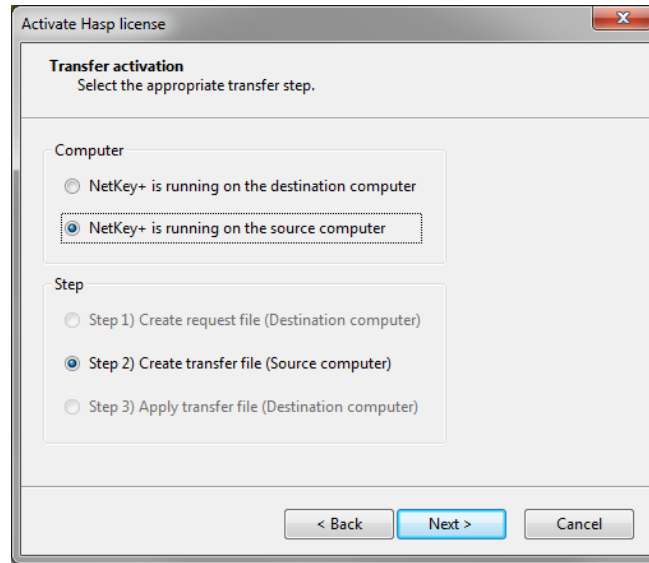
Activate Hasp license

Transfer activation
Select the appropriate transfer step.

Computer

NetKey+ is running on the destination computer

NetKey+ is running on the source computer

Step

Step 1) Create request file (Destination computer)

Step 2) Create transfer file (Source computer)

Step 3) Apply transfer file (Destination computer)

< Back
Next >
Cancel